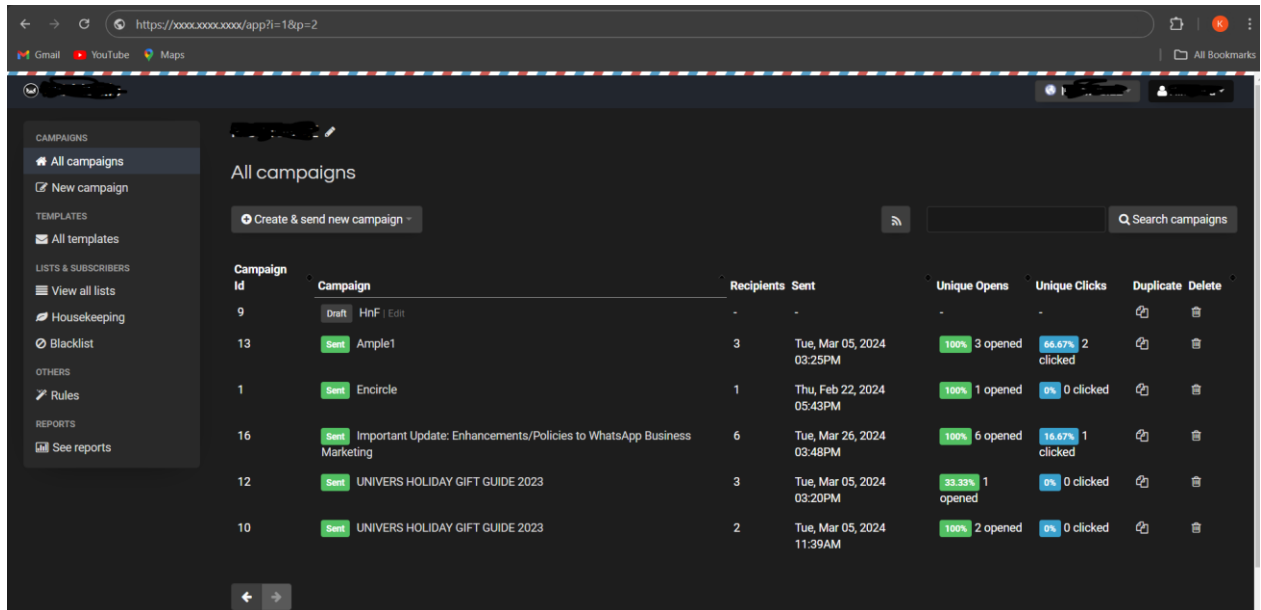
https://xxxx.xxxx.xxxx/app?i=1&p=2

Gmail YouTube Maps

All Bookmarks

CAMPAIGNS
All campaigns
New campaign
TEMPLATES
All templates
LISTS & SUBSCRIBERS
View all lists
Housekeeping
Blacklist
OTHERS
Rules
REPORTS
See reports

All campaigns

Create & send new campaign

Search campaigns

| Campaign Id | Campaign | Recipients | Sent | Unique Opens | Unique Clicks | Duplicate | Delete |
|---|---|---|---|---|---|---|---|
| 9 | Draft HnF \| Edit | - | - | - | - | | |
| 13 | Sent Ample1 | 3 | Tue, Mar 05, 2024 03:25PM | 100% 3 opened | 66.67% 2 clicked | | |
| 1 | Sent Encircle | 1 | Thu, Feb 22, 2024 05:43PM | 100% 1 opened | 0% 0 clicked | | |
| 16 | Sent Important Update: Enhancements/Policies to WhatsApp Business Marketing | 6 | Tue, Mar 26, 2024 03:48PM | 100% 6 opened | 16.67% 1 clicked | | |
| 12 | Sent UNIVERS HOLIDAY GIFT GUIDE 2023 | 3 | Tue, Mar 05, 2024 03:20PM | 33.33% 1 opened | 0% 0 clicked | | |
| 10 | Sent UNIVERS HOLIDAY GIFT GUIDE 2023 | 2 | Tue, Mar 05, 2024 11:39AM | 100% 2 opened | 0% 0 clicked | | |